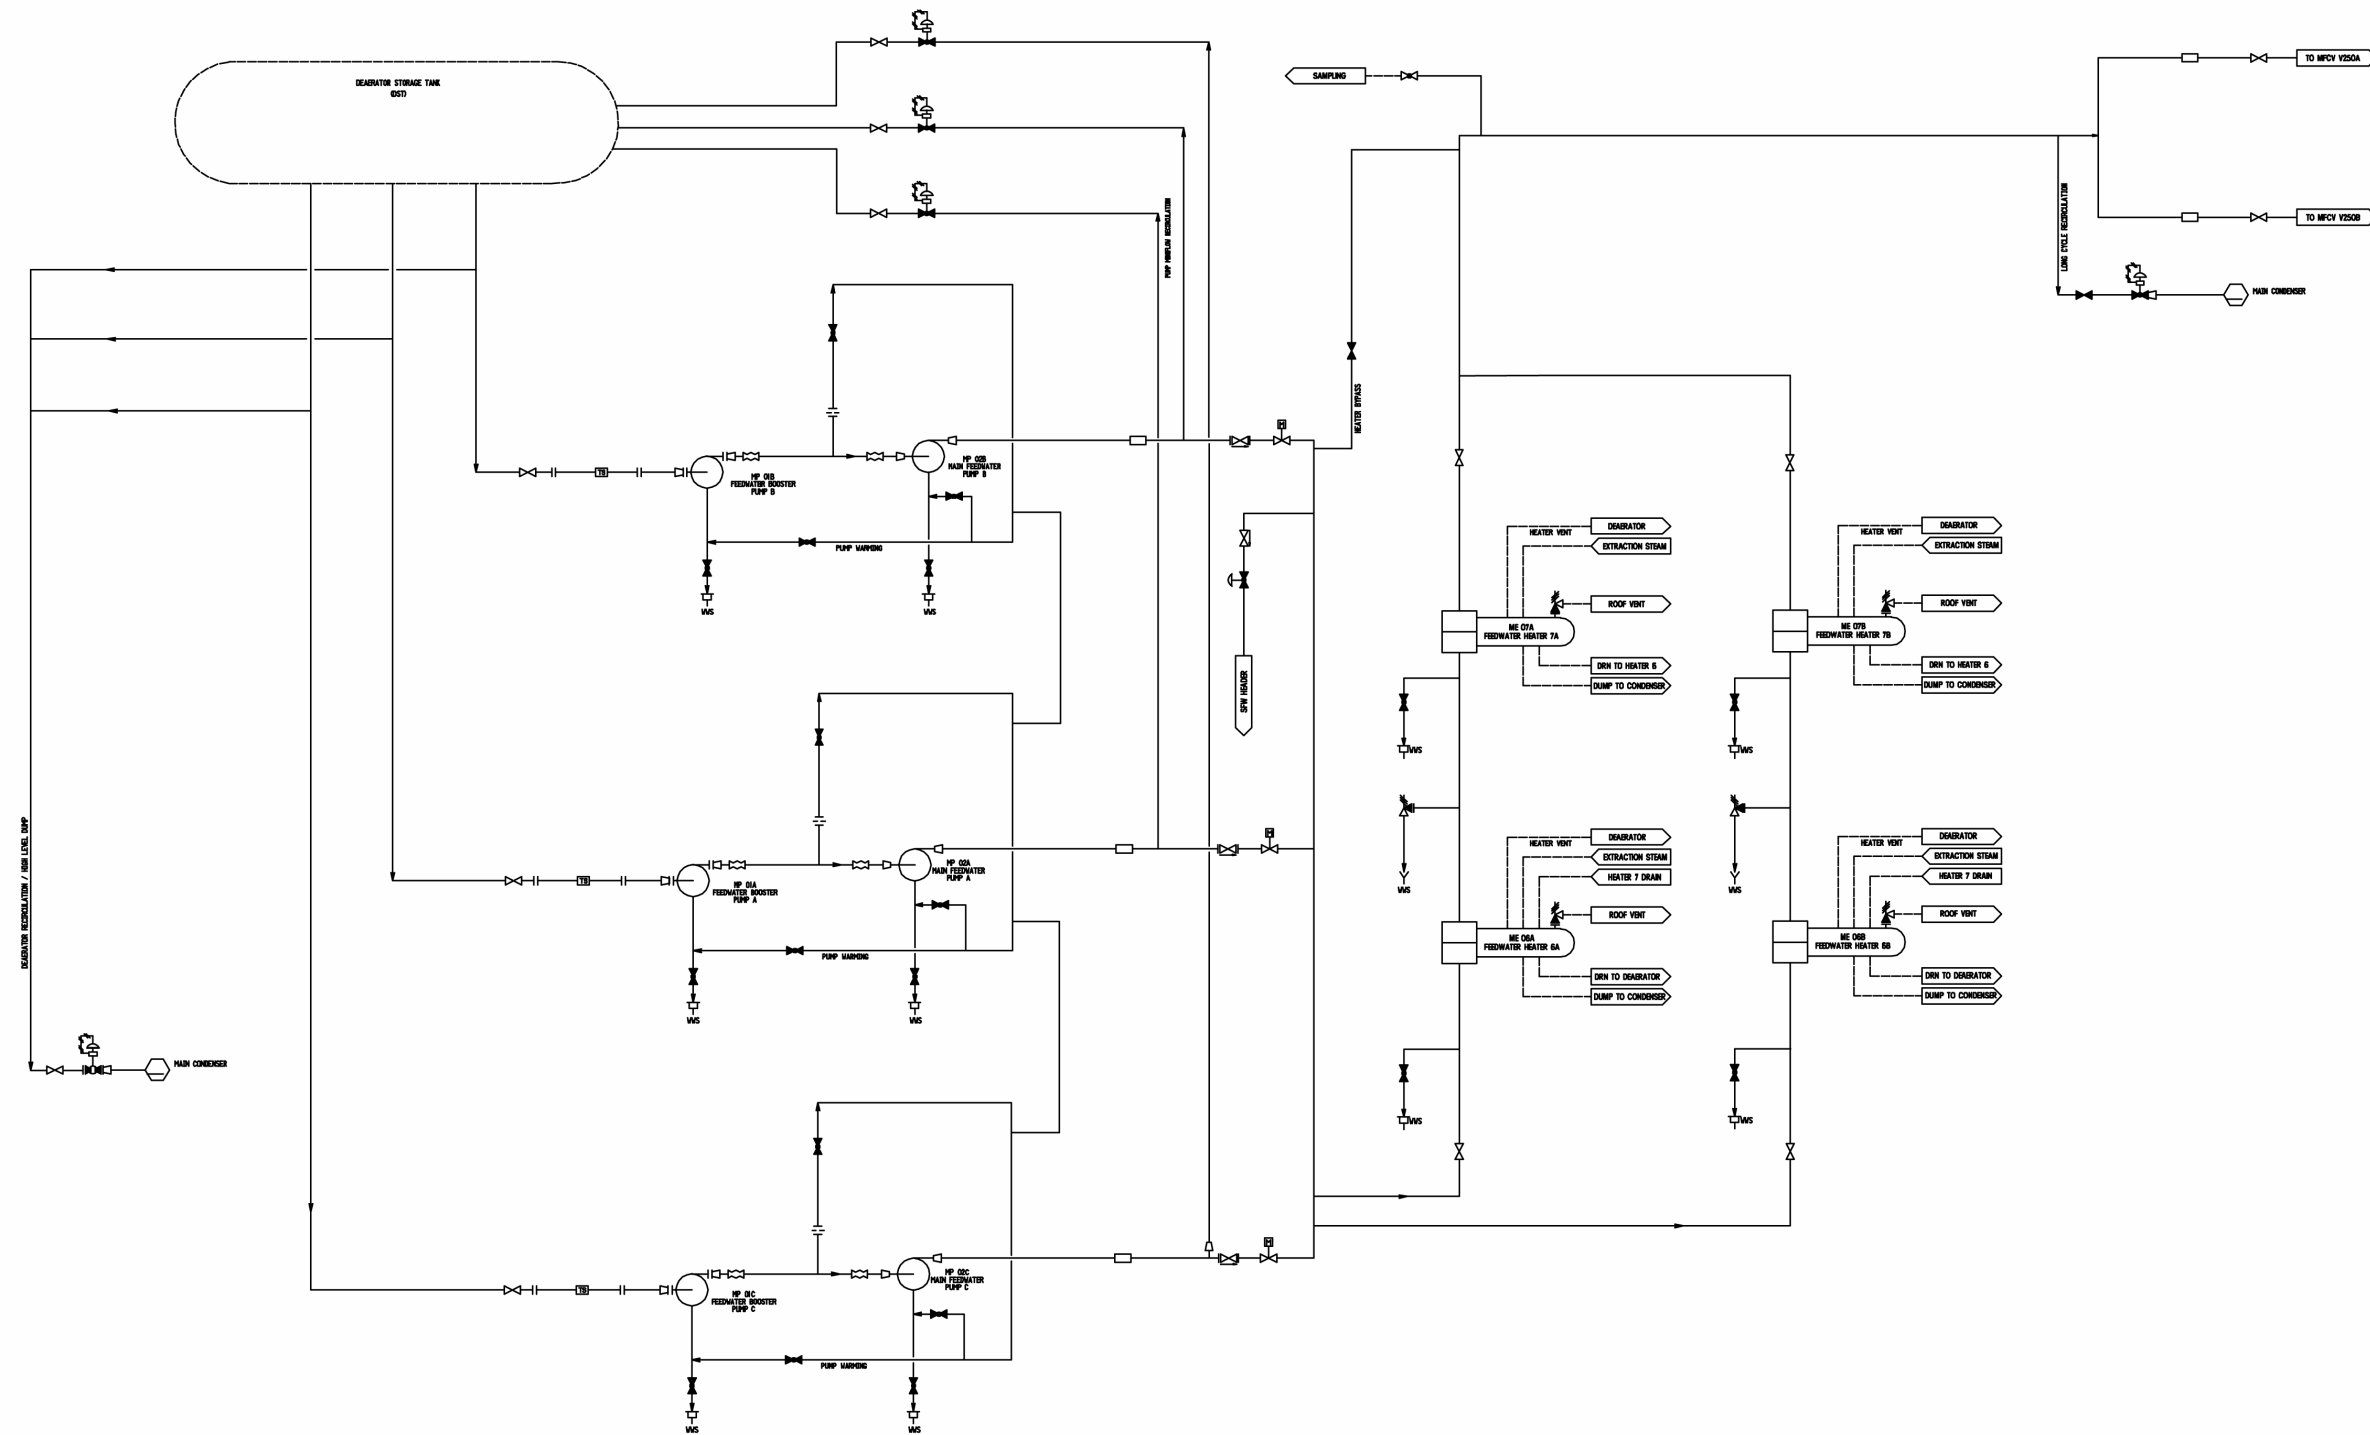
DEAERATOR STORAGE TANK
(DST)

SAMPLING

TO MFCV V250A

TO MFCV V250B

LONG CYCLE RECIRCULATION

MAIN CONDENSER

PUMP MINFLOW RECIRCULATION

HEATER BYPASS

MP 01B
FEEDWATER BOOSTER
PUMP B

MP 02B
MAIN FEEDWATER
PUMP B

PUMP WARMING

VWS

VWS

SFW HEADER

HEATER VENT

DEAERATOR

EXTRACTION STEAM

ROOF VENT

ME 07A
FEEDWATER HEATER 7A

DRN TO HEATER 6

DUMP TO CONDENSER

VWS

HEATER VENT

DEAERATOR

EXTRACTION STEAM

ROOF VENT

ME 07B
FEEDWATER HEATER 7B

DRN TO HEATER 6

DUMP TO CONDENSER

VWS

DEAERATOR RECIRCULATION / HIGH LEVEL DUMP

MP 01A
FEEDWATER BOOSTER
PUMP A

MP 02A
MAIN FEEDWATER
PUMP A

PUMP WARMING

VWS

VWS

VWS

VWS

HEATER VENT

DEAERATOR

EXTRACTION STEAM

HEATER 7 DRAIN

ROOF VENT

ME 06A
FEEDWATER HEATER 6A

DRN TO DEAERATOR

DUMP TO CONDENSER

HEATER VENT

DEAERATOR

EXTRACTION STEAM

HEATER 7 DRAIN

ROOF VENT

ME 06B
FEEDWATER HEATER 6B

DRN TO DEAERATOR

DUMP TO CONDENSER

MAIN CONDENSER

VWS

VWS

MP 01C
FEEDWATER BOOSTER
PUMP C

MP 02C
MAIN FEEDWATER
PUMP C

PUMP WARMING

VWS

VWS